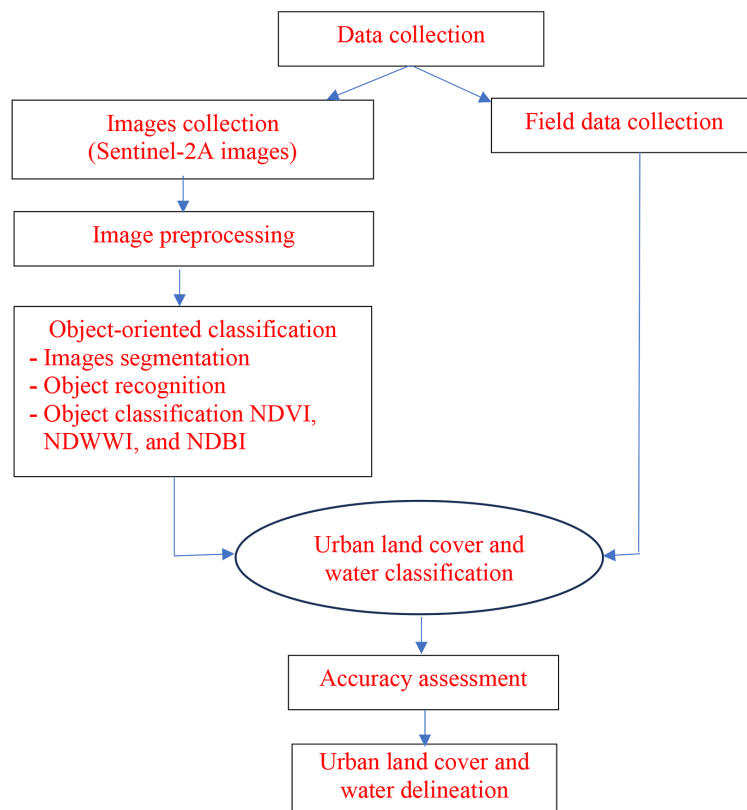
Data collection

Images collection
(Sentinel-2A images)

Field data collection

Image preprocessing

Object-oriented classification
- Images segmentation
- Object recognition
- Object classification NDVI, NDWWI, and NDBI

Urban land cover and water classification

Accuracy assessment

Urban land cover and water delineation